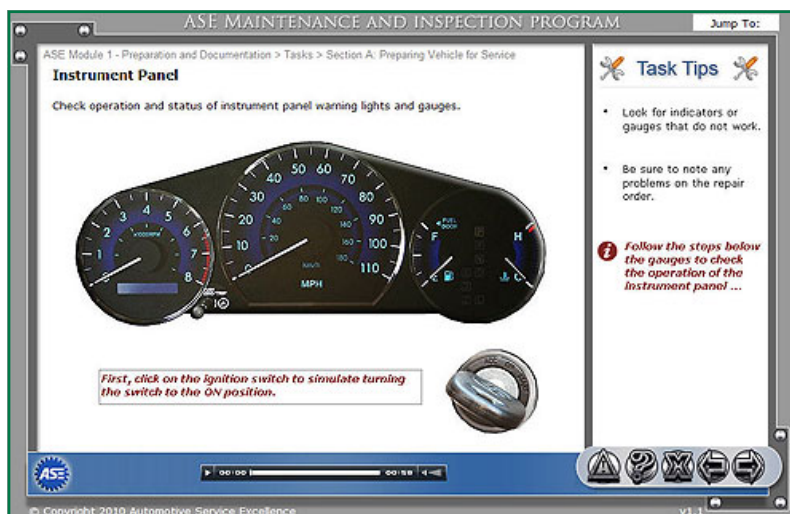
ASE MAINTENANCE AND INSPECTION PROGRAM

Jump To:

ASE Module 1 - Preparation and Documentation > Tasks > Section A: Preparing Vehicle for Service

Instrument Panel

Check operation and status of instrument panel warning lights and gauges.

1 2 3 4 5 6 7 8

10 20 30 40 50 60 70 80 90 100 110

MPH

F H

First, click on the ignition switch to simulate turning the switch to the ON position.

Task Tips

• Look for indicators or gauges that do not work.

• Be sure to note any problems on the repair order.

Follow the steps below the gauges to check the operation of the instrument panel ...

ASE

00:00 00:58

© Copyright 2010 Automotive Service Excellence

v1.1